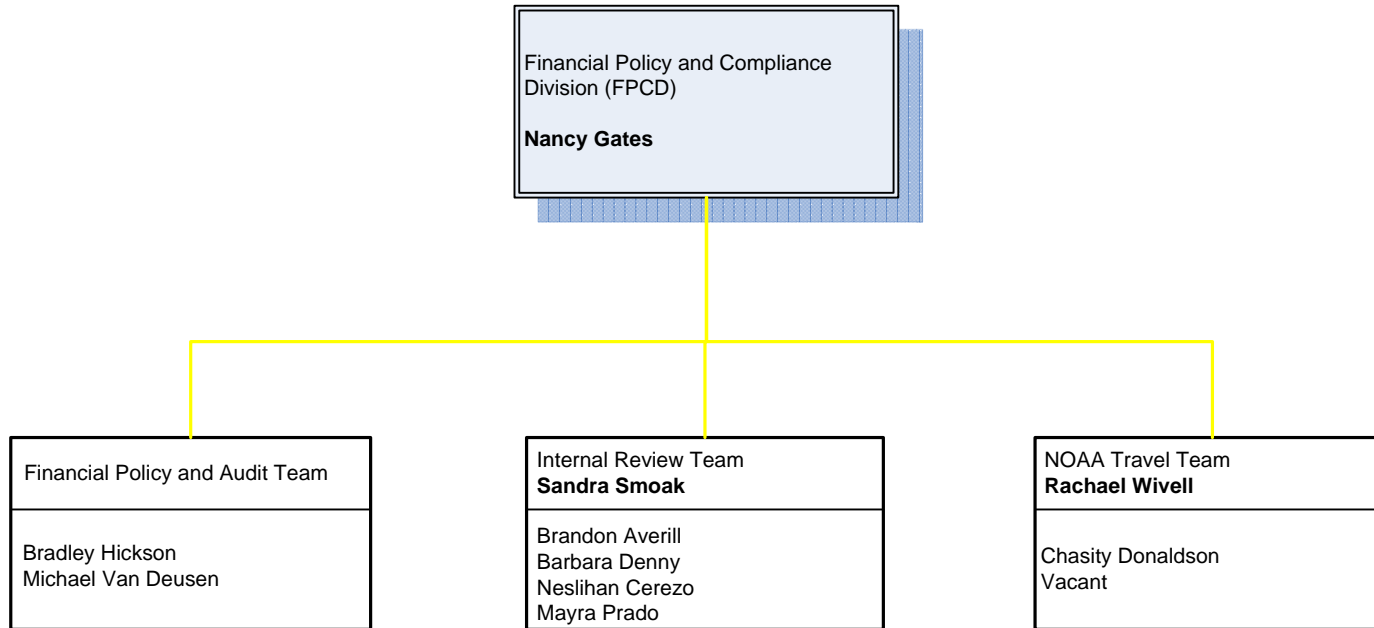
Financial Policy and Compliance Division (FPCD)

**Nancy Gates**

Financial Policy and Audit Team

Bradley Hickson
Michael Van Deusen

Internal Review Team
**Sandra Smoak**

Brandon Averill
Barbara Denny
Neslihan Cerezo
Mayra Prado

NOAA Travel Team
**Rachael Wivell**

Chasity Donaldson
Vacant